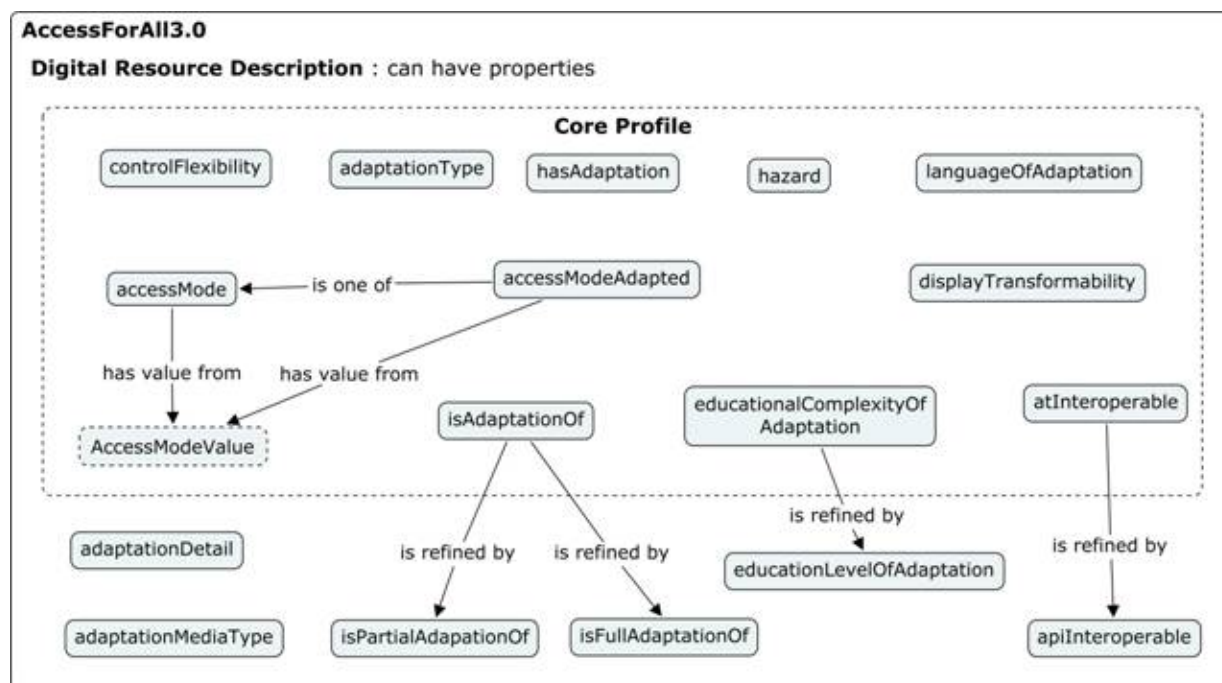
AccessForAll3.0

Digital Resource Description : can have properties

Core Profile

controlFlexibility

adaptationType

hasAdaptation

hazard

languageOfAdaptation

accessMode

is one of

accessModeAdapted

displayTransformability

has value from

has value from

AccessModeValue

isAdaptationOf

educationalComplexityOf Adaptation

atInteroperable

adaptationDetail

is refined by

is refined by

is refined by

educationLevelOfAdaptation

is refined by

adaptationMediaType

isPartialAdapationOf

isFullAdaptationOf

apiInteroperable